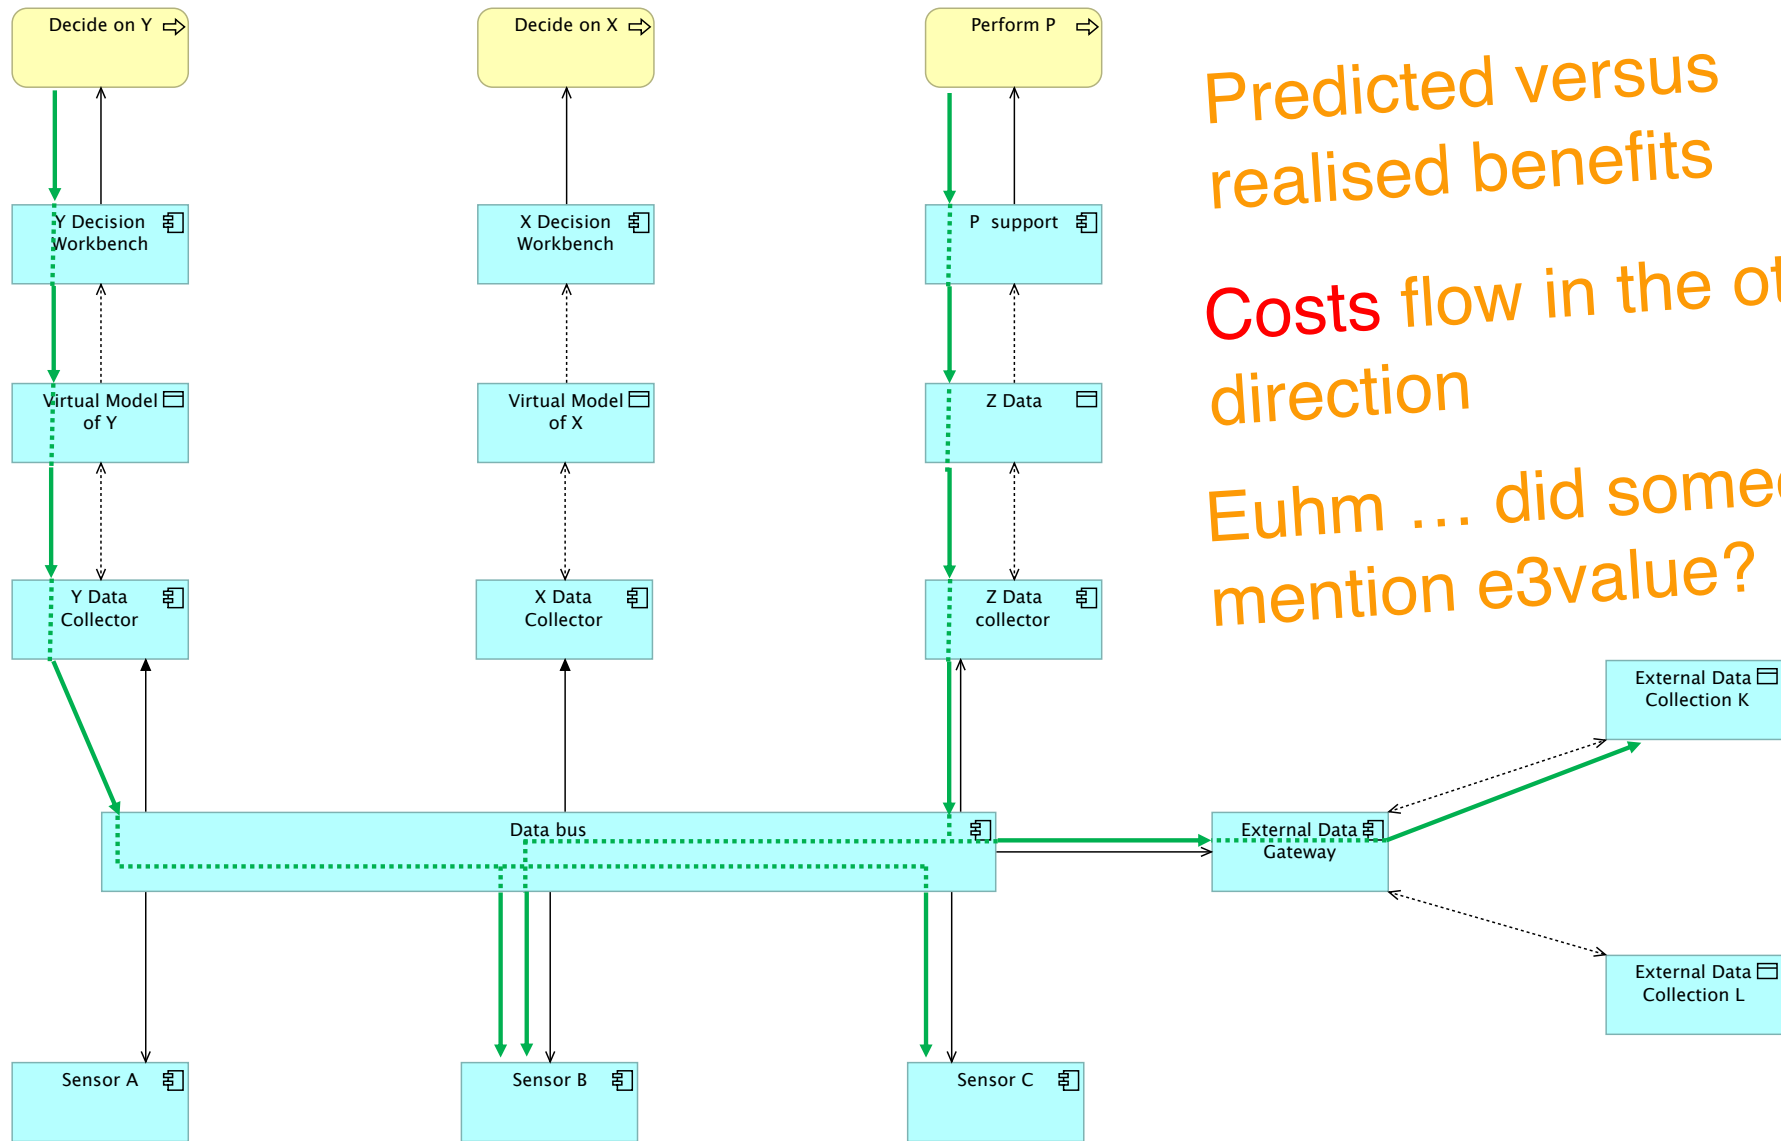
Decide on Y

Decide on X

Perform P

Predicted versus realised benefits

Costs flow in the ot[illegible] direction

Euhm … did some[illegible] mention e3value?

Y Decision Workbench

X Decision Workbench

P support

Virtual Model of Y

Virtual Model of X

Z Data

Y Data Collector

X Data Collector

Z Data collector

External Data Collection K

Data bus

External Data Gateway

External Data Collection L

Sensor A

Sensor B

Sensor C